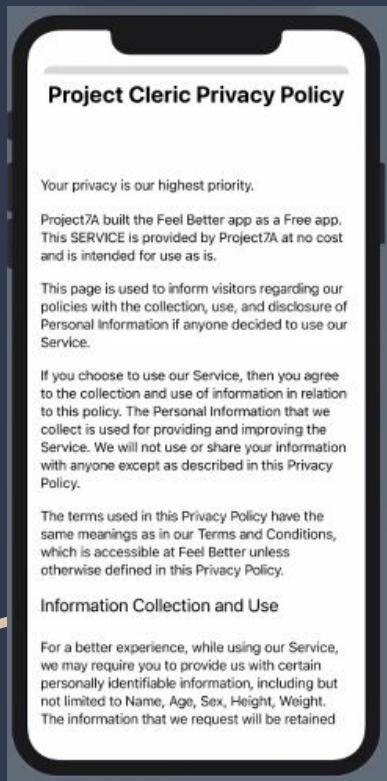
Project Cleric Privacy Policy

Your privacy is our highest priority.

Project7A built the Feel Better app as a Free app. This SERVICE is provided by Project7A at no cost and is intended for use as is.

This page is used to inform visitors regarding our policies with the collection, use, and disclosure of Personal Information if anyone decided to use our Service.

If you choose to use our Service, then you agree to the collection and use of information in relation to this policy. The Personal Information that we collect is used for providing and improving the Service. We will not use or share your information with anyone except as described in this Privacy Policy.

The terms used in this Privacy Policy have the same meanings as in our Terms and Conditions, which is accessible at Feel Better unless otherwise defined in this Privacy Policy.

Information Collection and Use

For a better experience, while using our Service, we may require you to provide us with certain personally identifiable information, including but not limited to Name, Age, Sex, Height, Weight. The information that we request will be retained